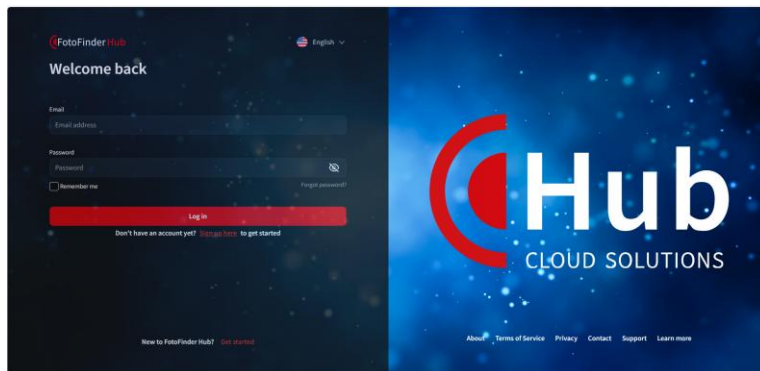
FotoFinder Hub

English

Welcome back

Email

Email address

Password

Password

Remember me

Forgot password?

Log in

Don't have an account yet? Sign up here to get started

New to FotoFinder Hub? Get started

Hub

CLOUD SOLUTIONS

About Terms of Service Privacy Contact Support Learn more